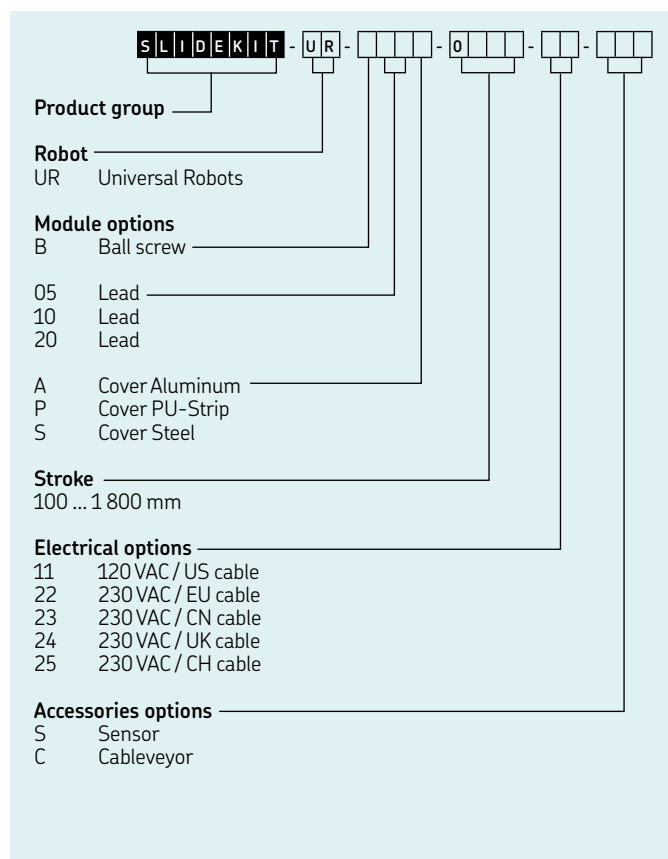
SLIDEKIT - UR - - 0 - -

Product group

Robot
UR Universal Robots

Module options
B Ball screw

05 Lead
10 Lead
20 Lead

A Cover Aluminum
P Cover PU-Strip
S Cover Steel

Stroke
100 ... 1 800 mm

Electrical options
11 120 VAC / US cable
22 230 VAC / EU cable
23 230 VAC / CN cable
24 230 VAC / UK cable
25 230 VAC / CH cable

Accessories options
S Sensor
C Cableveyor